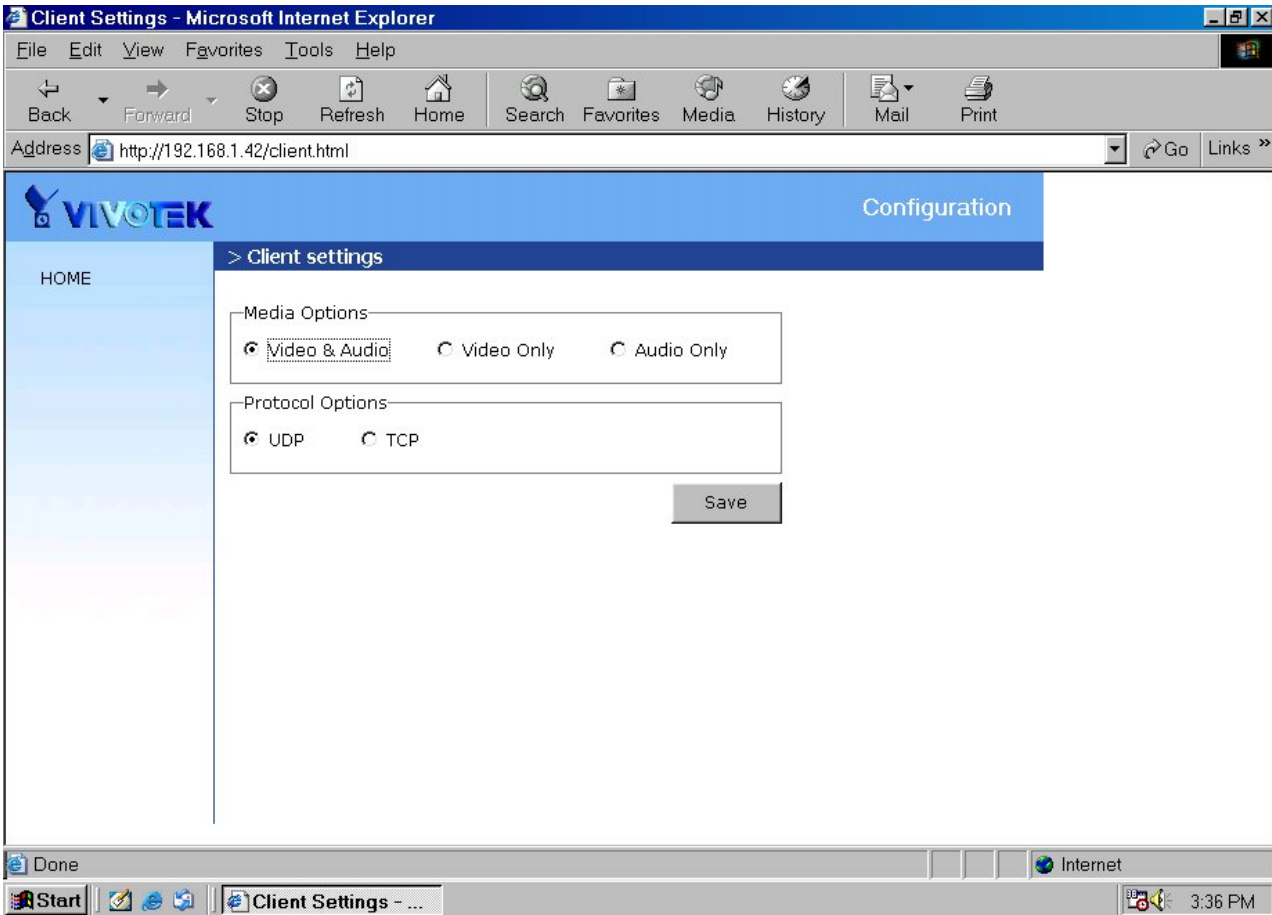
Client Settings - Microsoft Internet Explorer

File Edit View Favorites Tools Help

Back Forward Stop Refresh Home Search Favorites Media History Mail Print

Address http://192.168.1.42/client.html Go Links »

VIVOTEK

Configuration

> Client settings

HOME

Media Options

Video & Audio Video Only Audio Only

Protocol Options

UDP TCP

Save

Done

Internet

Start Client Settings - ...

3:36 PM